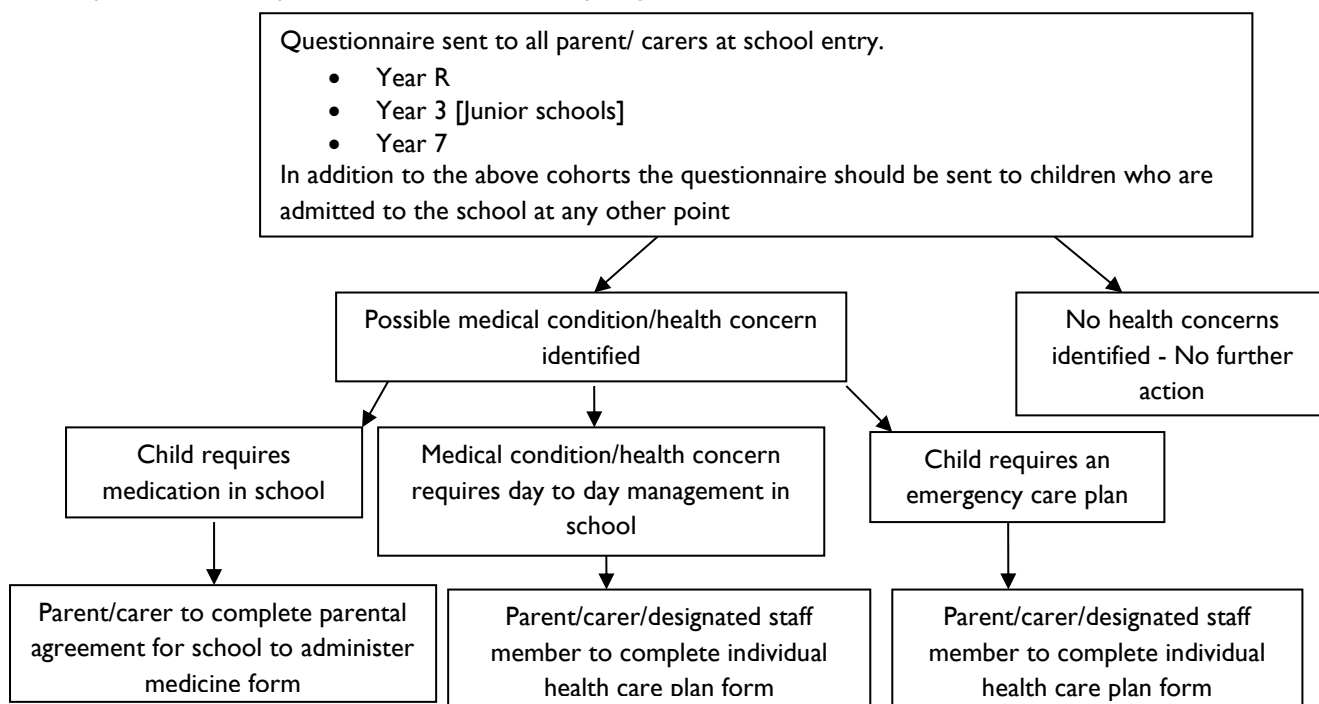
Questionnaire sent to all parent/ carers at school entry.

- Year R
- Year 3 [Junior schools]
- Year 7

In addition to the above cohorts the questionnaire should be sent to children who are admitted to the school at any other point

Possible medical condition/health concern identified

No health concerns identified - No further action

Child requires medication in school

Medical condition/health concern requires day to day management in school

Child requires an emergency care plan

Parent/carer to complete parental agreement for school to administer medicine form

Parent/carer/designated staff member to complete individual health care plan form

Parent/carer/designated staff member to complete individual health care plan form